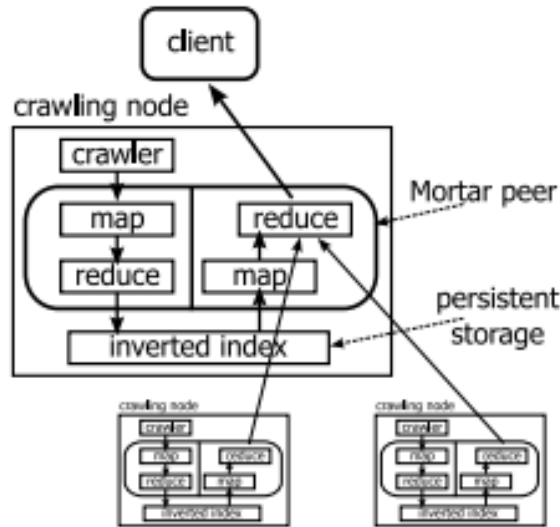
client

crawling node

crawler

map

reduce

reduce

map

Mortar peer

persistent storage

inverted index

crawling node

crawler

map

reduce

reduce

map

inverted index

crawling node

crawler

map

reduce

reduce

map

inverted index